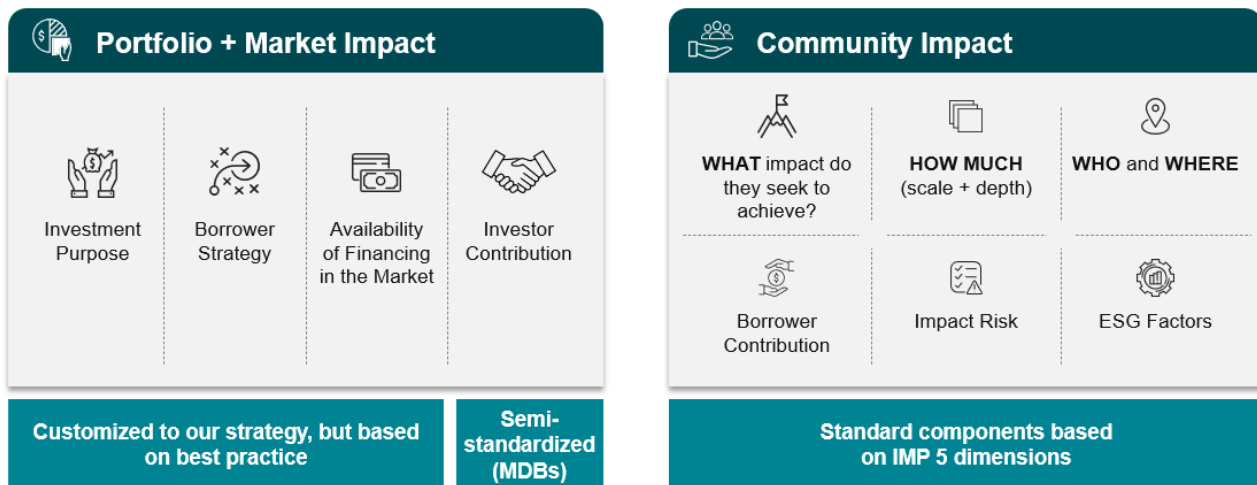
Portfolio + Market Impact

Investment Purpose

Borrower Strategy

Availability of Financing in the Market

Investor Contribution

Customized to our strategy, but based on best practice

Semi-standardized (MDBs)

Community Impact

WHAT impact do they seek to achieve?

HOW MUCH (scale + depth)

WHO and WHERE

Borrower Contribution

Impact Risk

ESG Factors

Standard components based on IMP 5 dimensions